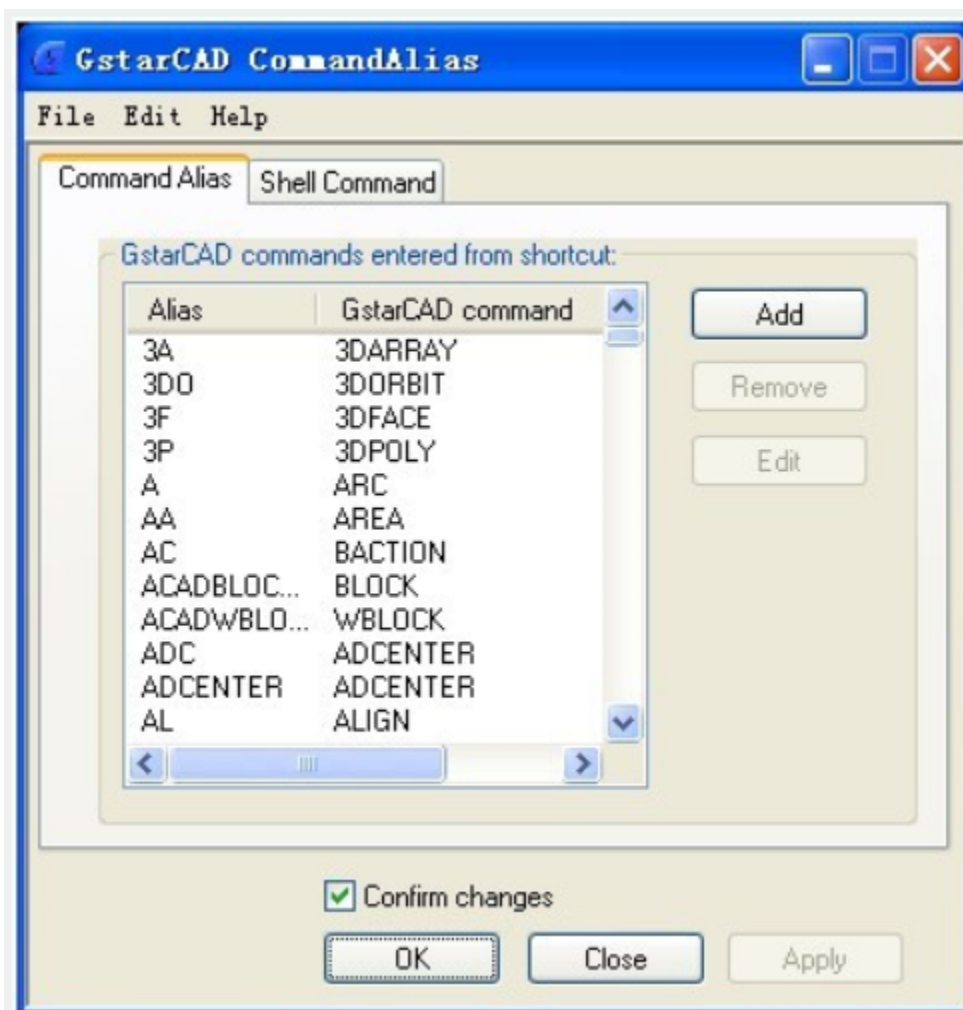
GstarCAD CommandAlias

File Edit Help

Command Alias | Shell Command

GstarCAD commands entered from shortcut:

| Alias | GstarCAD command |
|---|---|
| 3A | 3DARRAY |
| 3DO | 3DORBIT |
| 3F | 3DFACE |
| 3P | 3DPOLY |
| A | ARC |
| AA | AREA |
| AC | BACTION |
| ACADBLOC... | BLOCK |
| ACADWBLO... | WBLOCK |
| ADC | ADCENTER |
| ADCENTER | ADCENTER |
| AL | ALIGN |

Add

Remove

Edit

Confirm changes

OK

Close

Apply